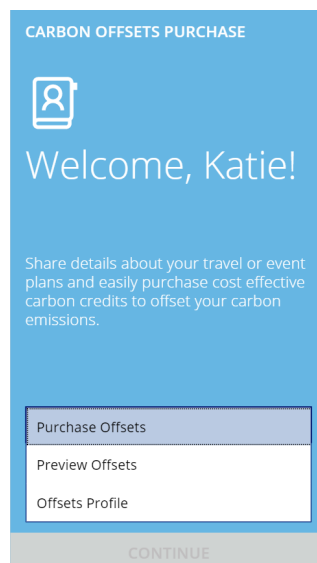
CARBON OFFSETS PURCHASE

Welcome, Katie!

Share details about your travel or event plans and easily purchase cost effective carbon credits to offset your carbon emissions.

Purchase Offsets

Preview Offsets

Offsets Profile

CONTINUE